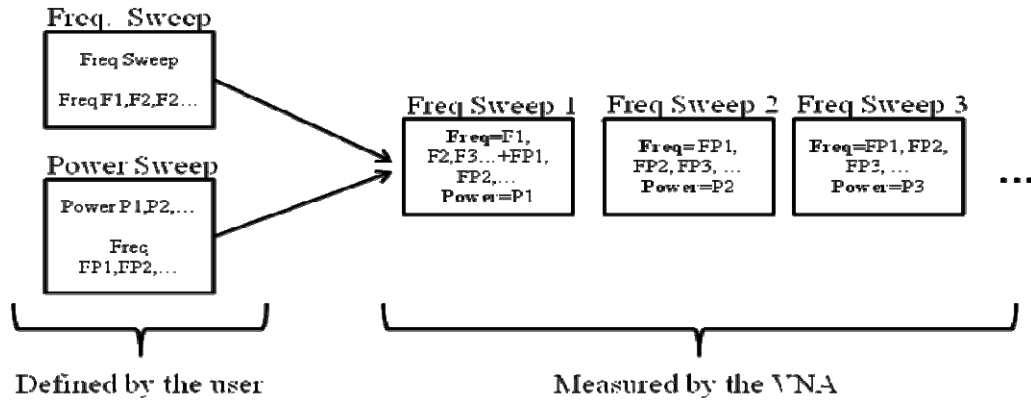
Freq. Sweep

Freq Sweep

Freq F1,F2,F2…

Power Sweep

Power P1,P2,…

Freq FP1,FP2,…

Freq Sweep 1

Freq=F1, F2,F3…+FP1, FP2,… Power=P1

Freq Sweep 2

Freq= FP1, FP2, FP3, … Power=P2

Freq Sweep 3

Freq=FP1, FP2, FP3, … Power=P3

…

Defined by the user

Measured by the VNA